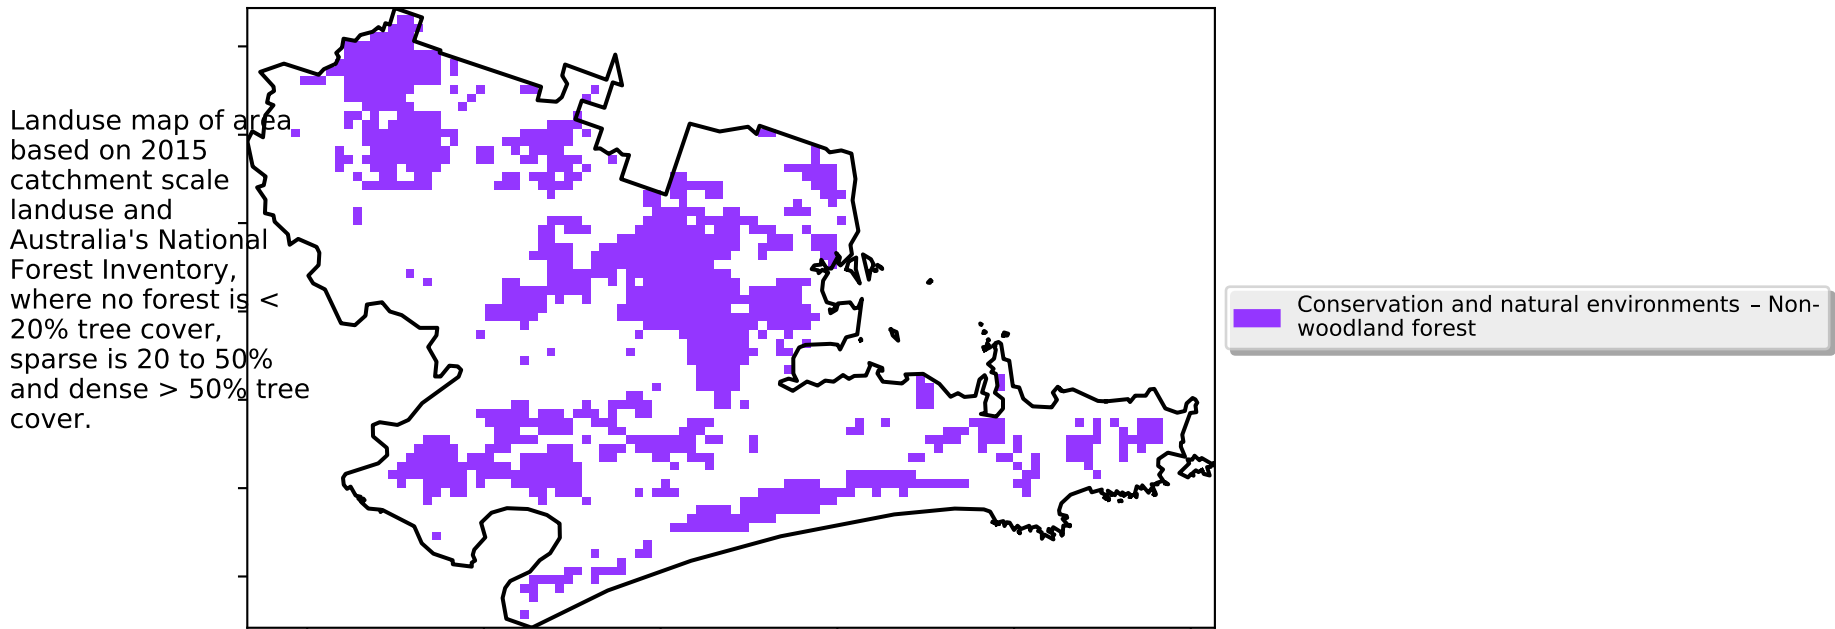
Landuse map of area based on 2015 catchment scale landuse and Australia's National Forest Inventory, where no forest is < 20% tree cover, sparse is 20 to 50% and dense > 50% tree cover.

Conservation and natural environments – Non-woodland forest